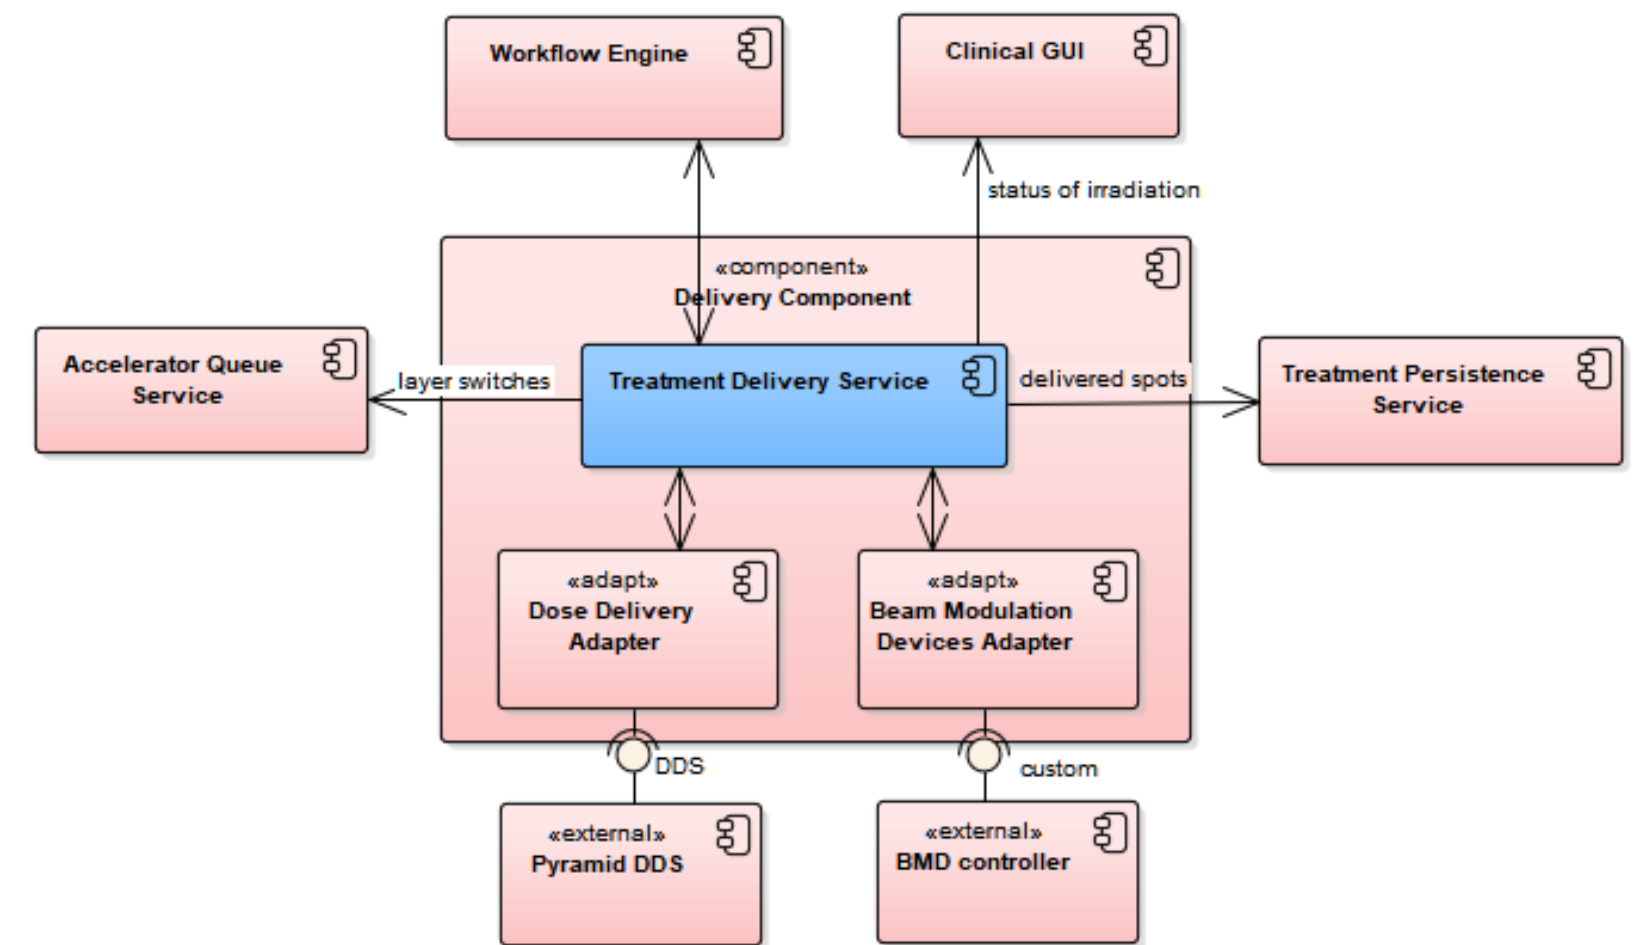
Workflow Engine

Clinical GUI

status of irradiation

«component»
Delivery Component

Accelerator Queue Service

layer switches

Treatment Delivery Service

delivered spots

Treatment Persistence Service

«adapt»
Dose Delivery Adapter

«adapt»
Beam Modulation Devices Adapter

DDS

custom

«external»
Pyramid DDS

«external»
BMD controller